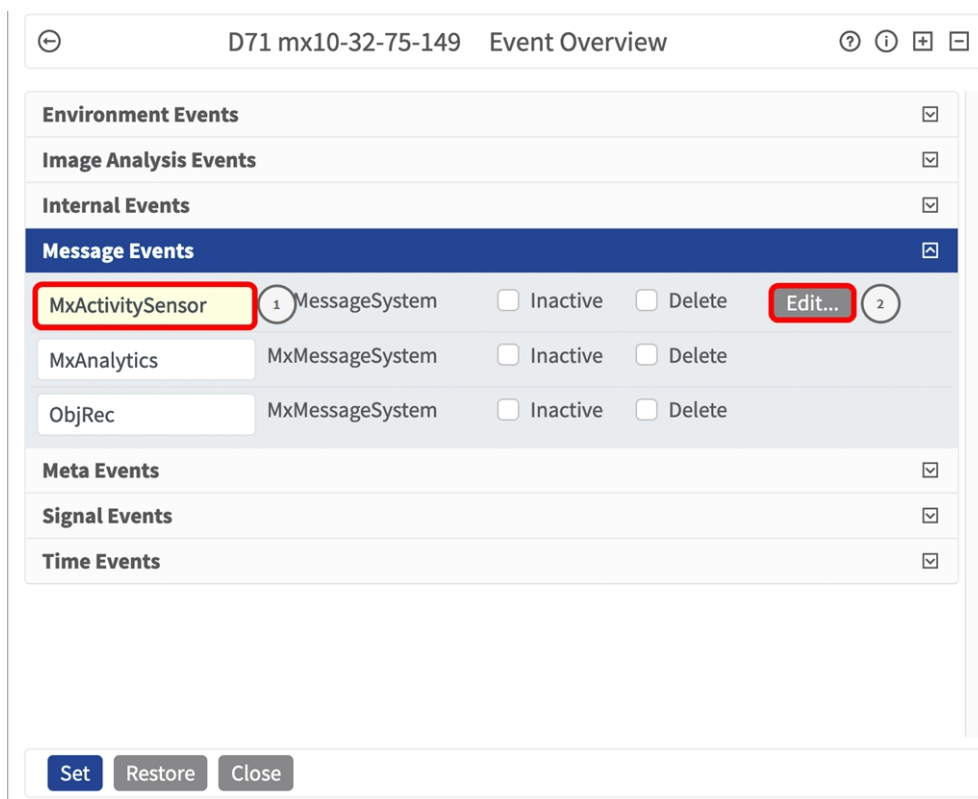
D71 mx10-32-75-149 Event Overview

Environment Events

Image Analysis Events

Internal Events

Message Events

MxActivitySensor 1 MessageSystem Inactive Delete Edit... 2

MxAnalytics MxMessageSystem Inactive Delete

ObjRec MxMessageSystem Inactive Delete

Meta Events

Signal Events

Time Events

Set Restore Close